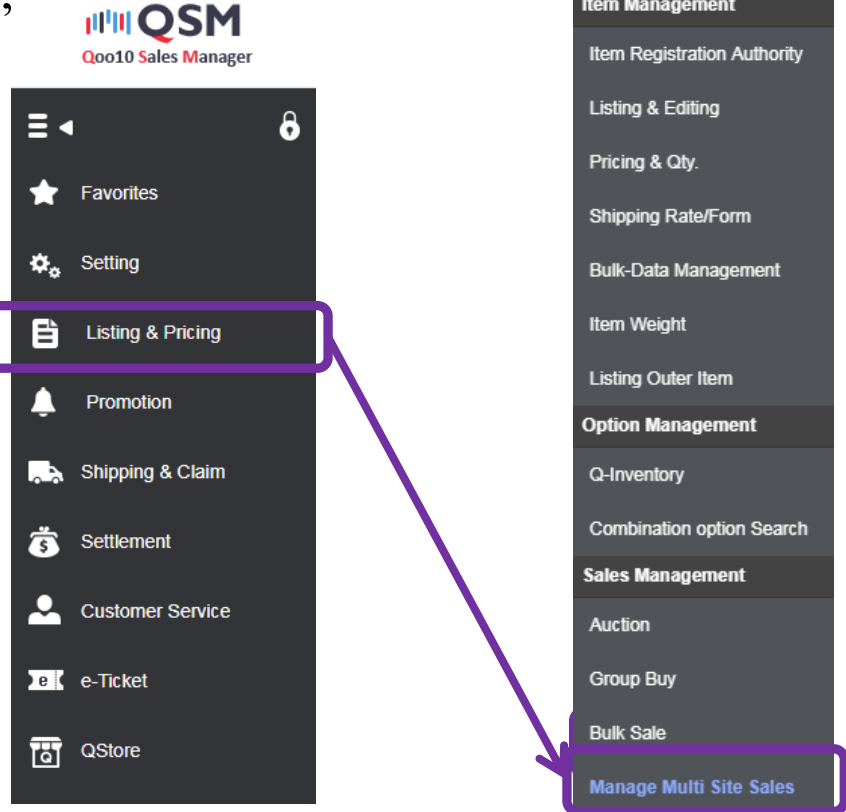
’ QSM
Qoo10 Sales Manager

Favorites
Setting
Listing & Pricing
Promotion
Shipping & Claim
Settlement
Customer Service
e-Ticket
QStore

Item Management
Item Registration Authority
Listing & Editing
Pricing & Qty.
Shipping Rate/Form
Bulk-Data Management
Item Weight
Listing Outer Item
Option Management
Q-Inventory
Combination option Search
Sales Management
Auction
Group Buy
Bulk Sale
Manage Multi Site Sales